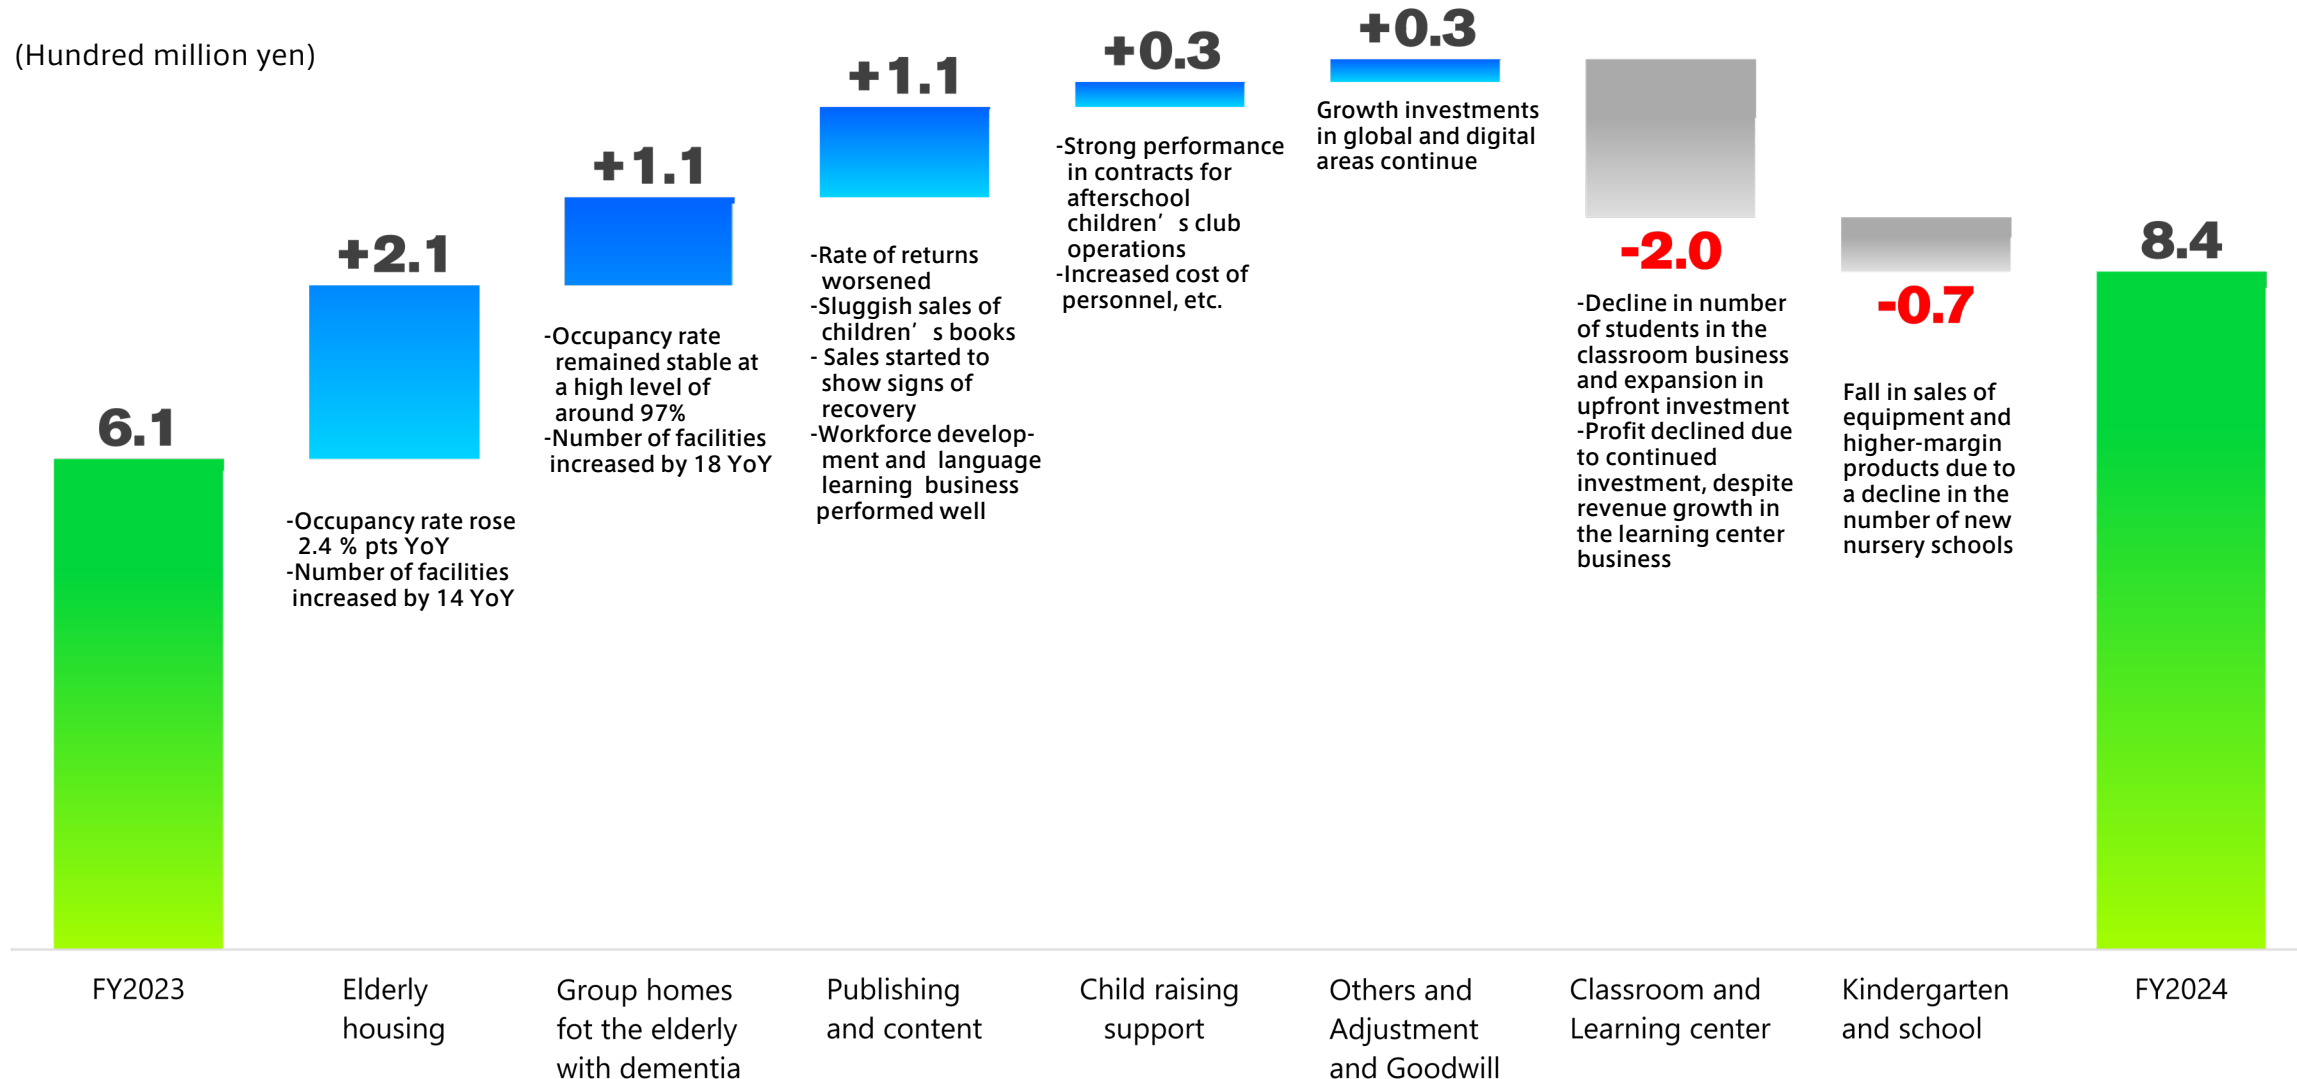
(Hundred million yen)

6.1

+2.1

-Occupancy rate rose 2.4 % pts YoY
-Number of facilities increased by 14 YoY

+1.1

-Occupancy rate remained stable at a high level of around 97%
-Number of facilities increased by 18 YoY

+1.1

-Rate of returns worsened
-Sluggish sales of children’ s books
- Sales started to show signs of recovery
-Workforce development and language learning business performed well

+0.3

-Strong performance in contracts for afterschool children’ s club operations
-Increased cost of personnel, etc.

+0.3

Growth investments in global and digital areas continue

-2.0

-Decline in number of students in the classroom business and expansion in upfront investment
-Profit declined due to continued investment, despite revenue growth in the learning center business

-0.7

Fall in sales of equipment and higher-margin products due to a decline in the number of new nursery schools

8.4

FY2023

Elderly housing

Group homes fot the elderly with dementia

Publishing and content

Child raising support

Others and Adjustment and Goodwill

Classroom and Learning center

Kindergarten and school

FY2024